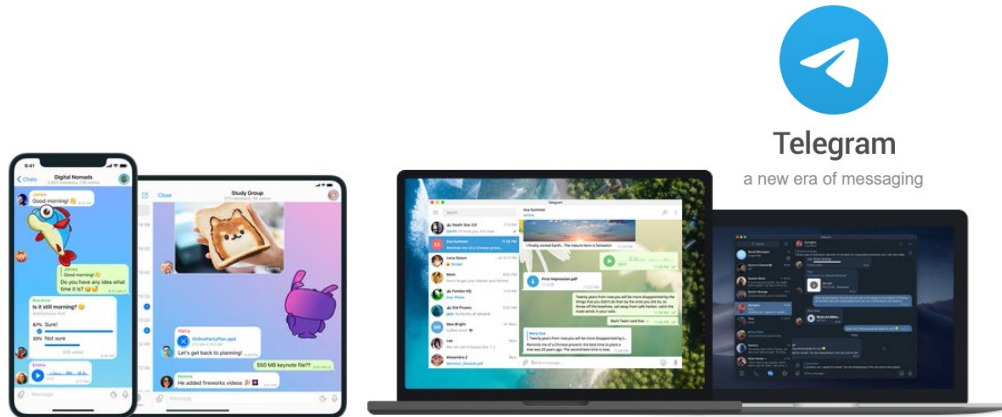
Telegram
a new era of messaging

9:41
Chats
Digital Nomads
Good morning!
Good morning! Do you have any idea what time it is?
Is it still morning?
67% Sure!
33% Not sure
Message

Close
Study Group
Let's get back to planning!
550 MB keynote file??
He added fireworks videos

Telegram
I finally visited Earth.. The nature here is fantastic!
First Impression.pdf
Message